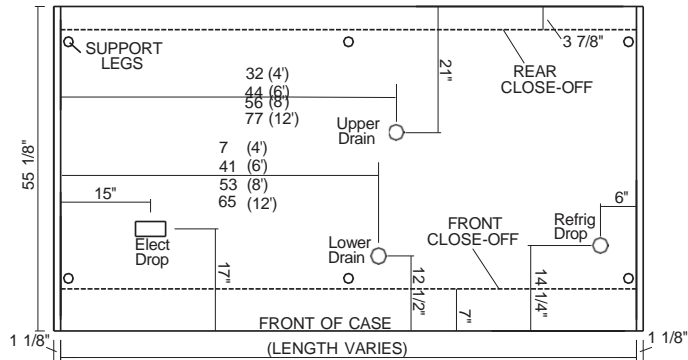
SUPPORT LEGS

3 7/8"

REAR CLOSE-OFF

21"

32 (4')
44 (6')
56 (8')
77 (12')

Upper Drain

7 (4')
41 (6')
53 (8')
65 (12')

15"

Elect Drop

17"

Lower Drain

12 1/2"

FRONT CLOSE-OFF

7"

14 1/4"

Refrig Drop

6"

55 1/8"

FRONT OF CASE

1 1/8"

(LENGTH VARIES)

1 1/8"